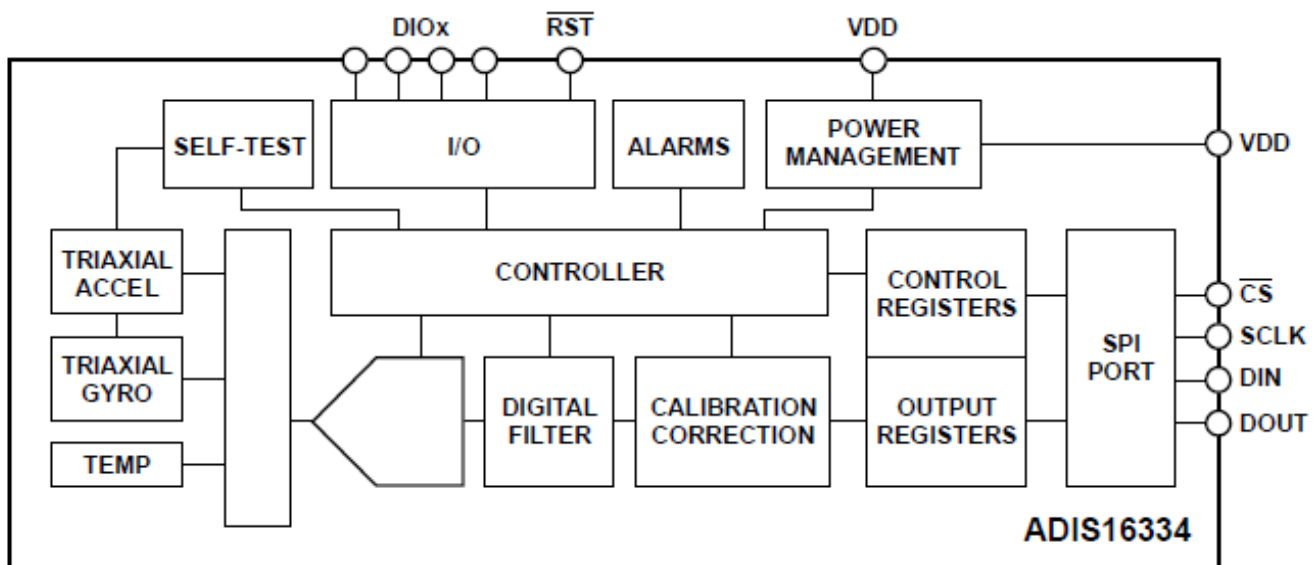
DIOx
$\overline{RST}$
VDD
SELF-TEST
I/O
ALARMS
POWER MANAGEMENT
VDD
TRIAXIAL ACCEL
CONTROLLER
CONTROL REGISTERS
SPI PORT
$\overline{CS}$
SCLK
TRIAXIAL GYRO
DIN
DIGITAL FILTER
CALIBRATION CORRECTION
OUTPUT REGISTERS
DOUT
TEMP
ADIS16334